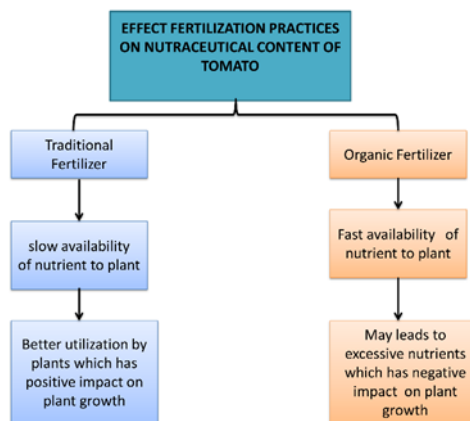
EFFECT FERTILIZATION PRACTICES ON NUTRACEUTICAL CONTENT OF TOMATO

Traditional Fertilizer

slow availability of nutrient to plant

Better utilization by plants which has positive impact on plant growth

Organic Fertilizer

Fast availability of nutrient to plant

May leads to excessive nutrients which has negative impact on plant growth